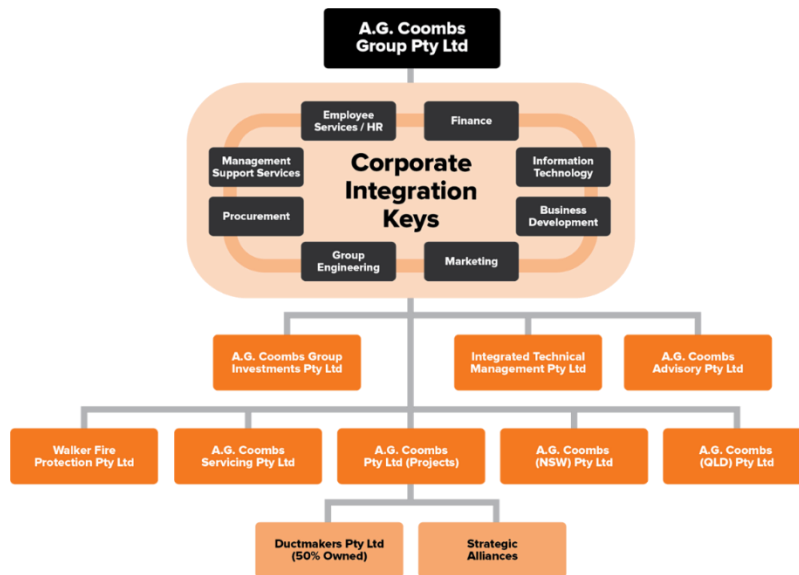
A.G. Coombs Group Pty Ltd

Employee Services / HR

Finance

Management Support Services

Corporate Integration Keys

Information Technology

Procurement

Business Development

Group Engineering

Marketing

A.G. Coombs Group Investments Pty Ltd

Integrated Technical Management Pty Ltd

A.G. Coombs Advisory Pty Ltd

Walker Fire Protection Pty Ltd

A.G. Coombs Servicing Pty Ltd

A.G. Coombs Pty Ltd (Projects)

A.G. Coombs (NSW) Pty Ltd

A.G. Coombs (QLD) Pty Ltd

Ductmakers Pty Ltd (50% Owned)

Strategic Alliances